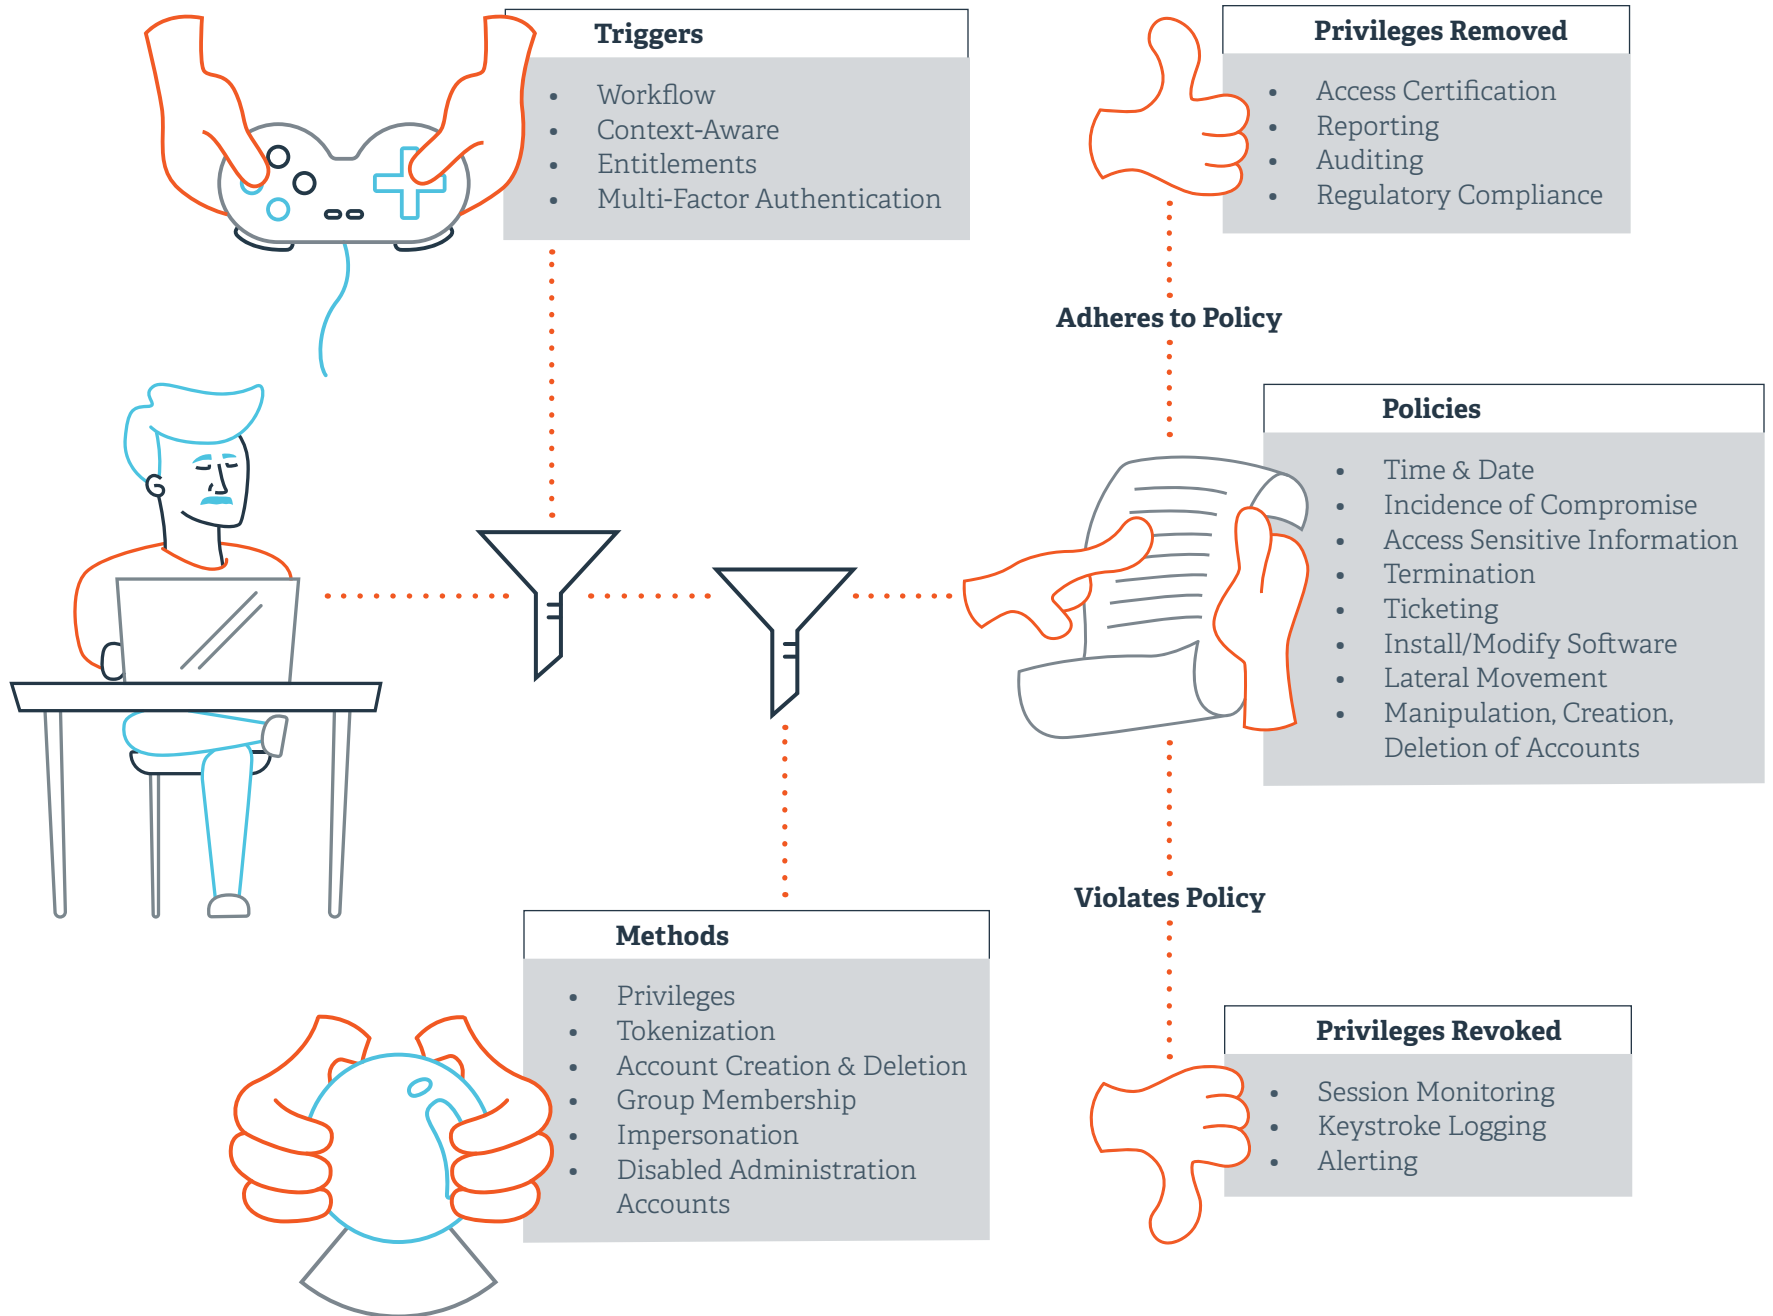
Triggers

- Workflow
- Context-Aware
- Entitlements
- Multi-Factor Authentication

Privileges Removed

- Access Certification
- Reporting
- Auditing
- Regulatory Compliance

Adheres to Policy

Policies

- Time & Date
- Incidence of Compromise
- Access Sensitive Information
- Termination
- Ticketing
- Install/Modify Software
- Lateral Movement
- Manipulation, Creation, Deletion of Accounts

Violates Policy

Methods

- Privileges
- Tokenization
- Account Creation & Deletion
- Group Membership
- Impersonation
- Disabled Administration Accounts

Privileges Revoked

- Session Monitoring
- Keystroke Logging
- Alerting